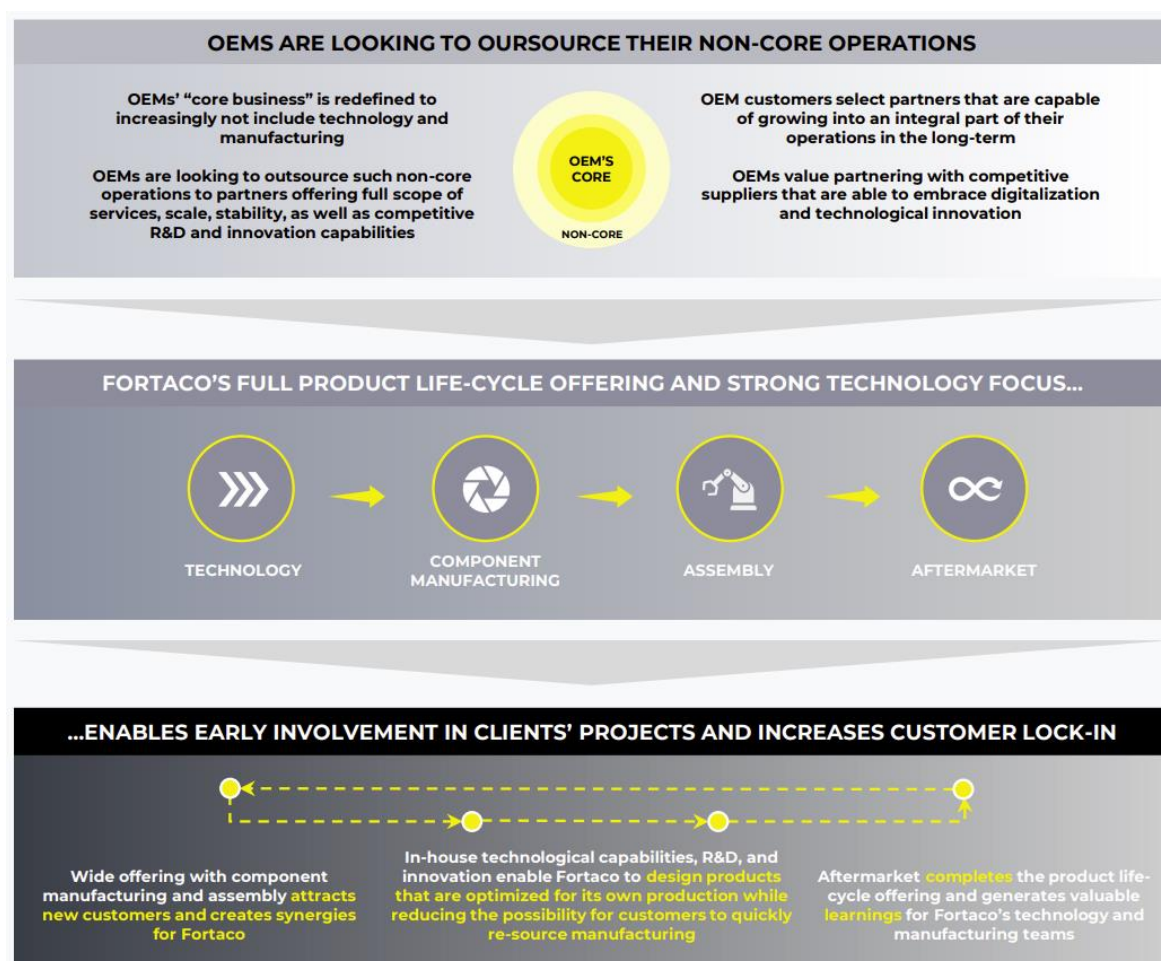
OEMS ARE LOOKING TO OURSOURCE THEIR NON-CORE OPERATIONS

OEMs' "core business" is redefined to increasingly not include technology and manufacturing

OEMs are looking to outsource such non-core operations to partners offering full scope of services, scale, stability, as well as competitive R&D and innovation capabilities

OEM'S CORE

NON-CORE

OEM customers select partners that are capable of growing into an integral part of their operations in the long-term

OEMs value partnering with competitive suppliers that are able to embrace digitalization and technological innovation

FORTACO'S FULL PRODUCT LIFE-CYCLE OFFERING AND STRONG TECHNOLOGY FOCUS...

TECHNOLOGY

COMPONENT MANUFACTURING

ASSEMBLY

AFTERMARKET

...ENABLES EARLY INVOLVEMENT IN CLIENTS' PROJECTS AND INCREASES CUSTOMER LOCK-IN

Wide offering with component manufacturing and assembly attracts new customers and creates synergies for Fortaco

In-house technological capabilities, R&D, and innovation enable Fortaco to design products that are optimized for its own production while reducing the possibility for customers to quickly re-source manufacturing

Aftermarket completes the product life-cycle offering and generates valuable learnings for Fortaco's technology and manufacturing teams